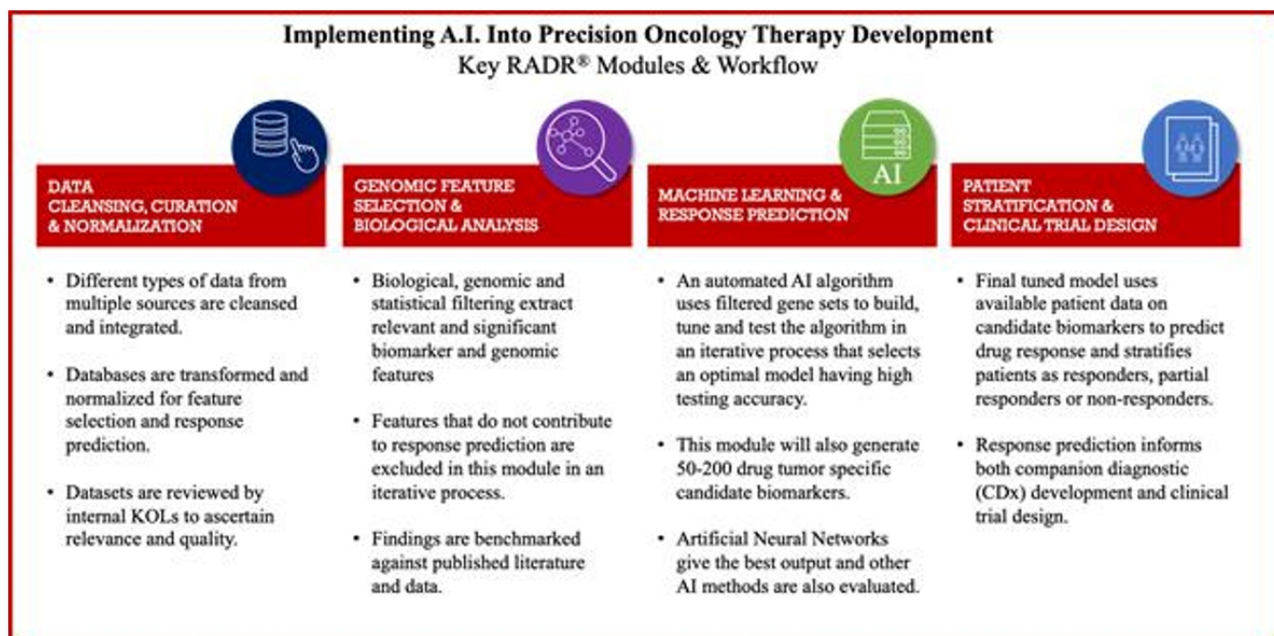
Implementing A.I. Into Precision Oncology Therapy Development
Key RADR® Modules & Workflow

DATA CLEANSING, CURATION & NORMALIZATION

• Different types of data from multiple sources are cleansed and integrated.

• Databases are transformed and normalized for feature selection and response prediction.

• Datasets are reviewed by internal KOLs to ascertain relevance and quality.

GENOMIC FEATURE SELECTION & BIOLOGICAL ANALYSIS

• Biological, genomic and statistical filtering extract relevant and significant biomarker and genomic features

• Features that do not contribute to response prediction are excluded in this module in an iterative process.

• Findings are benchmarked against published literature and data.

AI

MACHINE LEARNING & RESPONSE PREDICTION

• An automated AI algorithm uses filtered gene sets to build, tune and test the algorithm in an iterative process that selects an optimal model having high testing accuracy.

• This module will also generate 50-200 drug tumor specific candidate biomarkers.

• Artificial Neural Networks give the best output and other AI methods are also evaluated.

PATIENT STRATIFICATION & CLINICAL TRIAL DESIGN

• Final tuned model uses available patient data on candidate biomarkers to predict drug response and stratifies patients as responders, partial responders or non-responders.

• Response prediction informs both companion diagnostic (CDx) development and clinical trial design.